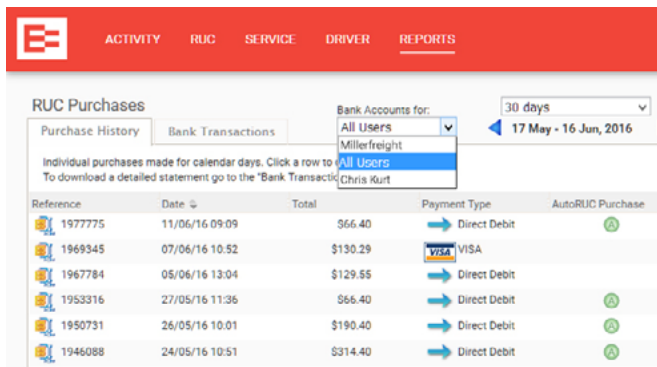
ACTIVITY RUC SERVICE DRIVER REPORTS

RUC Purchases

Bank Accounts for:

30 days

17 May - 16 Jun, 2016

Purchase History | Bank Transactions

All Users

Millerfreight
All Users
Chris Kurt

Individual purchases made for calendar days. Click a row to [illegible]
To download a detailed statement go to the "Bank Transactio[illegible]

| Reference | Date | Total | Payment Type | AutoRUC Purchase |
|---|---|---|---|---|
| 1977775 | 11/06/16 09:09 | $66.40 | Direct Debit | A |
| 1969345 | 07/06/16 10:52 | $130.29 | VISA | |
| 1967784 | 05/06/16 13:04 | $129.55 | Direct Debit | |
| 1953316 | 27/05/16 11:36 | $66.40 | Direct Debit | A |
| 1950731 | 26/05/16 10:01 | $190.40 | Direct Debit | A |
| 1946088 | 24/05/16 10:51 | $314.40 | Direct Debit | A |